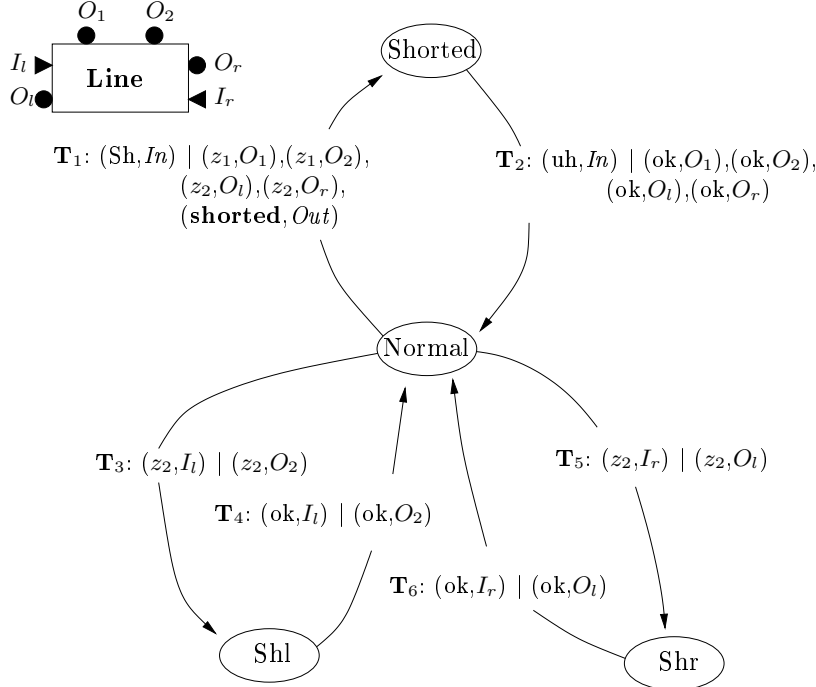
$O_1$ $O_2$
$I_l$ **Line** $O_r$
$O_l$ $I_r$

Shorted

$\mathbf{T}_1$: (Sh,$In$) | ($z_1$,$O_1$),($z_1$,$O_2$), ($z_2$,$O_l$),($z_2$,$O_r$), (**shorted**,$Out$)

$\mathbf{T}_2$: (uh,$In$) | (ok,$O_1$),(ok,$O_2$), (ok,$O_l$),(ok,$O_r$)

Normal

$\mathbf{T}_3$: ($z_2$,$I_l$) | ($z_2$,$O_2$)

$\mathbf{T}_5$: ($z_2$,$I_r$) | ($z_2$,$O_l$)

$\mathbf{T}_4$: (ok,$I_l$) | (ok,$O_2$)

$\mathbf{T}_6$: (ok,$I_r$) | (ok,$O_l$)

Shl

Shr